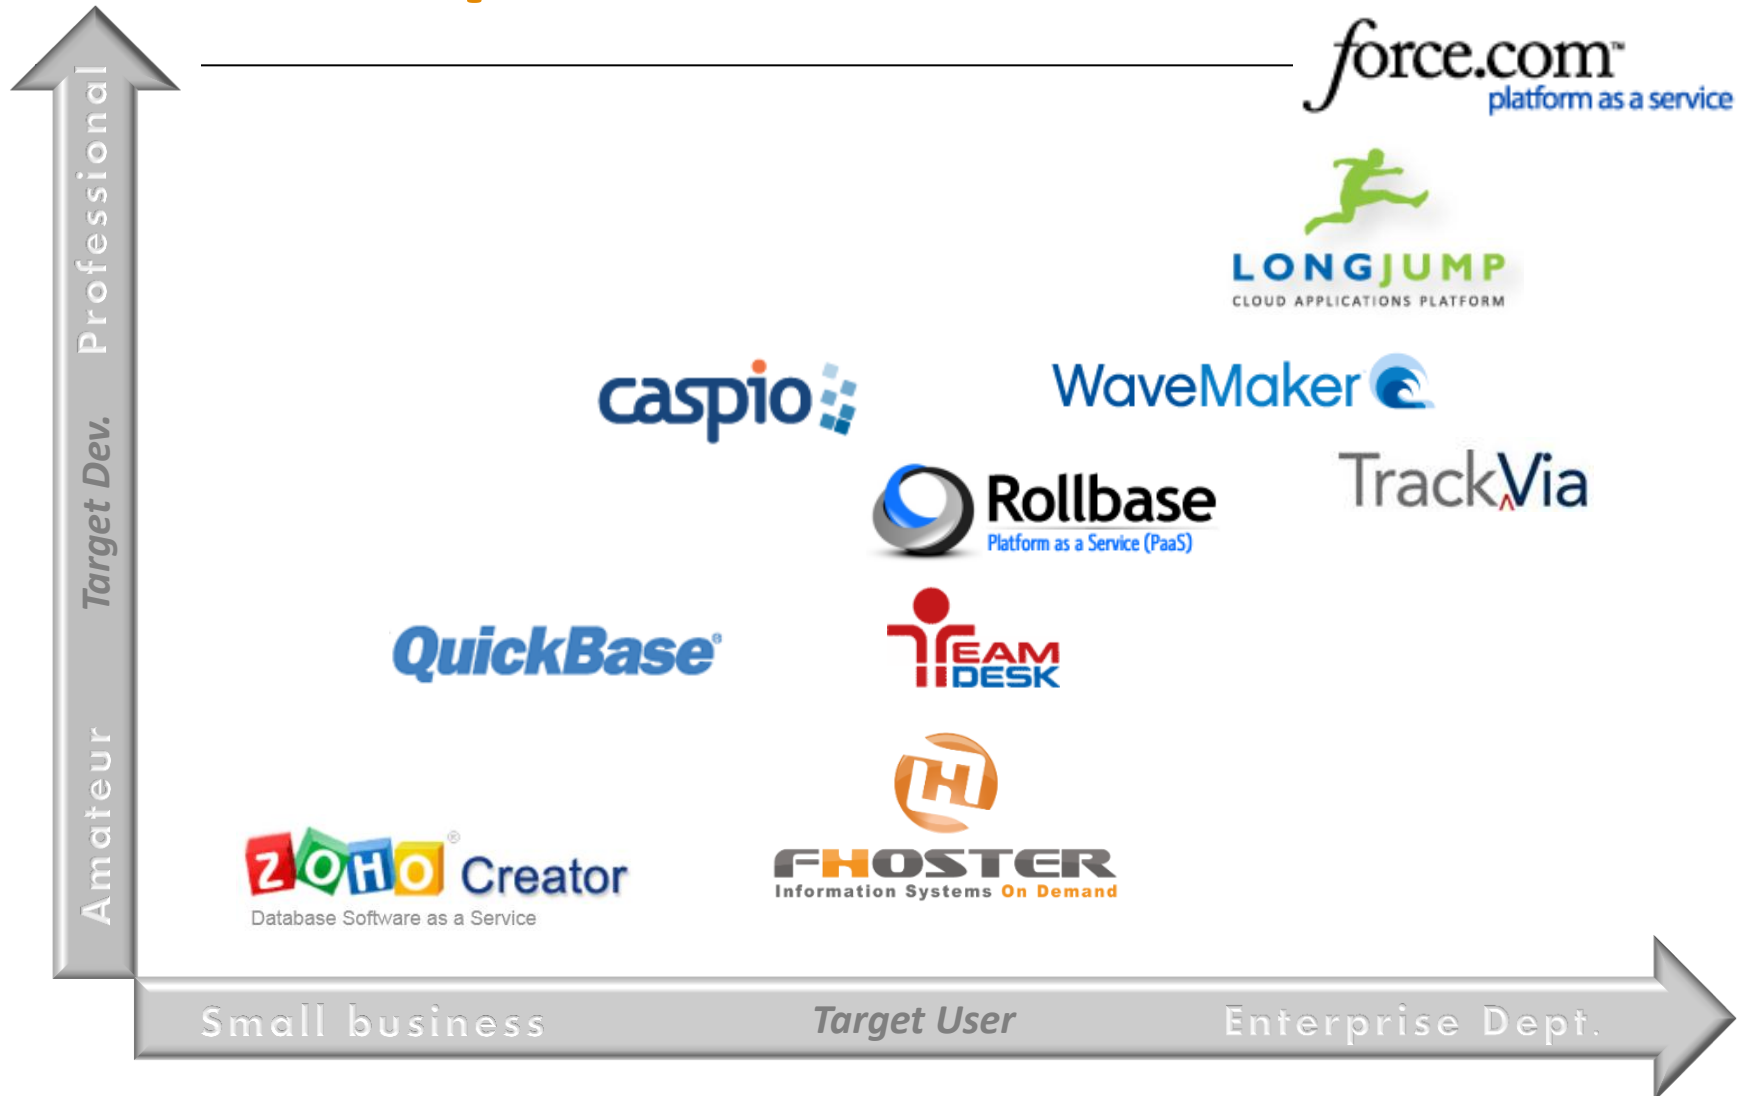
Professional
Target Dev.
Amateur

force.com™
platform as a service

LONGJUMP
CLOUD APPLICATIONS PLATFORM

caspio

WaveMaker

Rollbase
Platform as a Service (PaaS)

TrackVia

QuickBase®

TEAM DESK

ZOHO® Creator
Database Software as a Service

FHOSTER
Information Systems On Demand

Small business
Target User
Enterprise Dept.